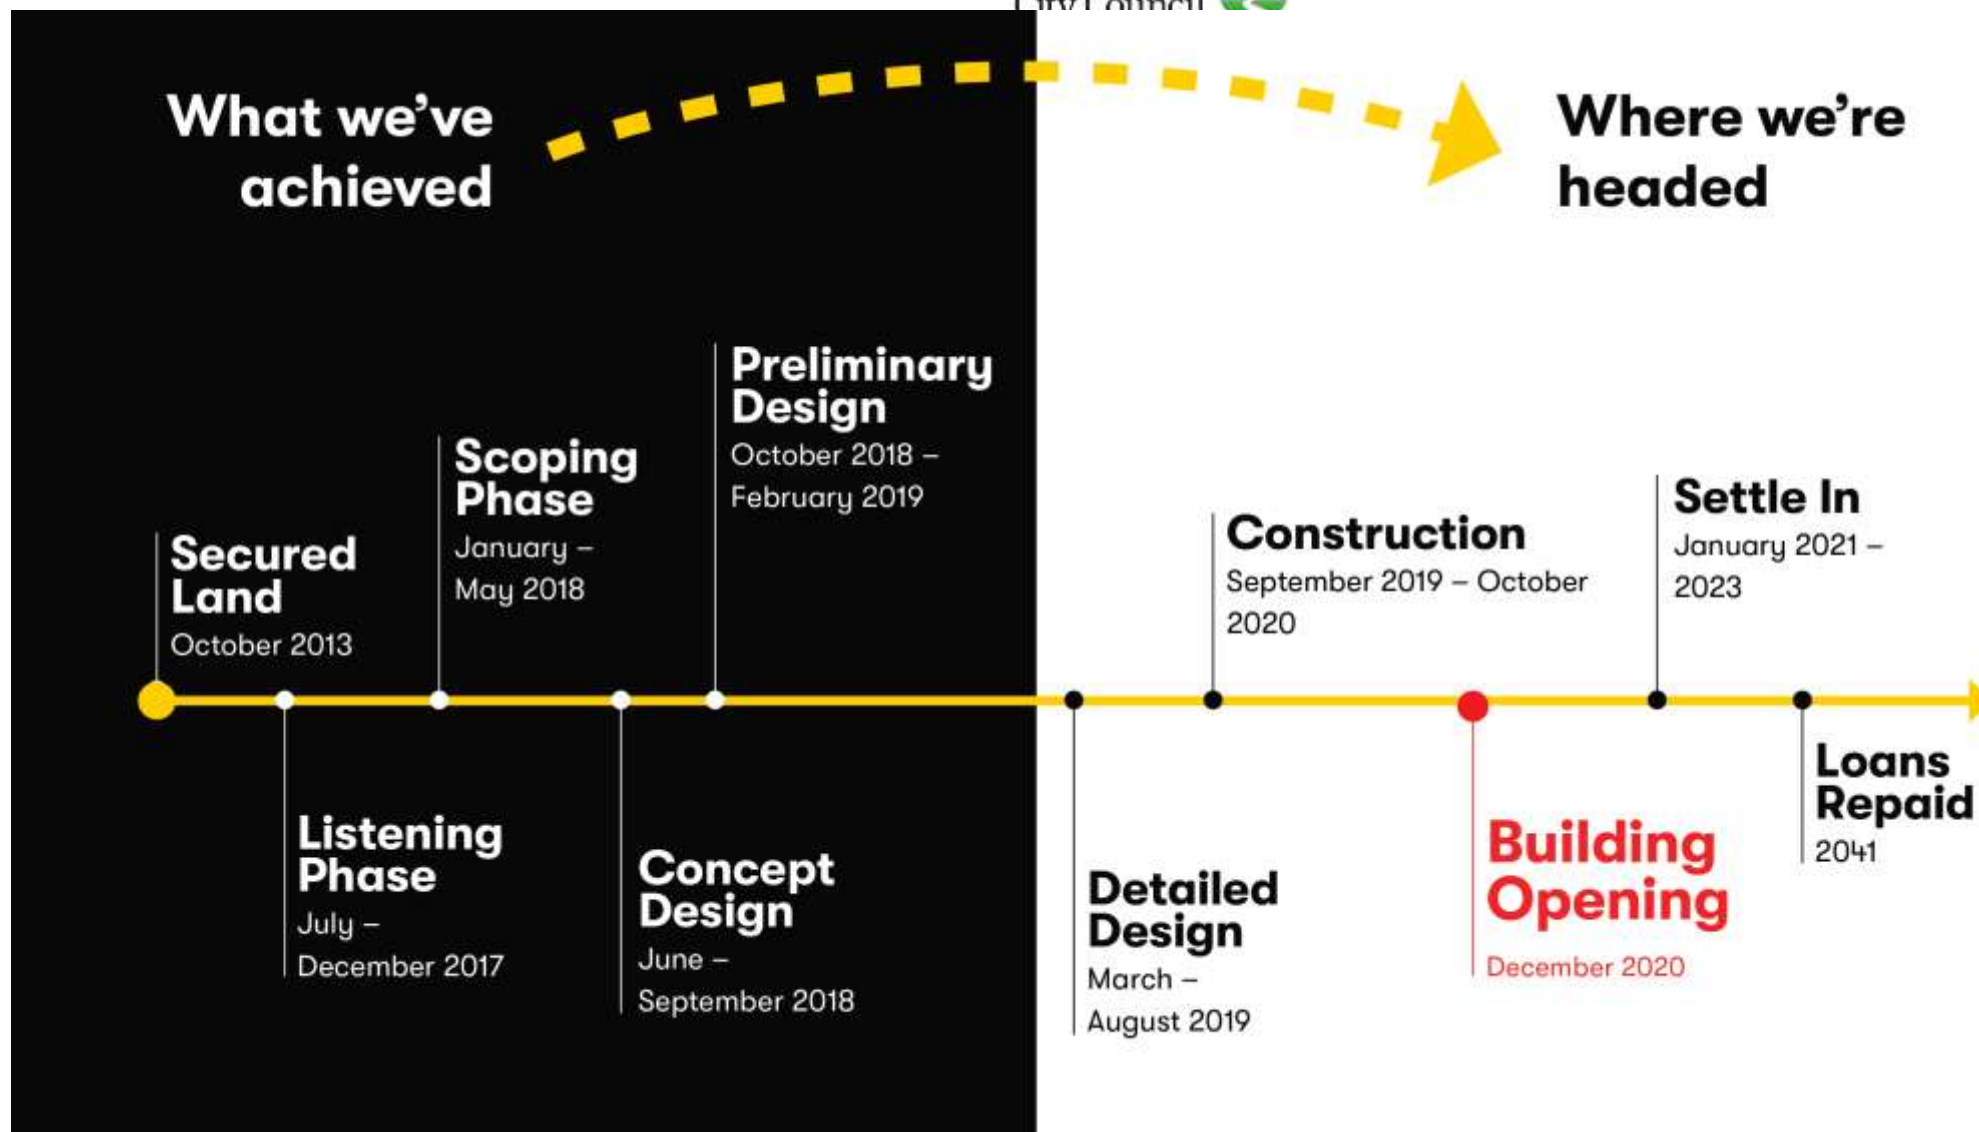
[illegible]

What we've achieved

Where we're headed

Secured Land
October 2013

Listening Phase
July – December 2017

Scoping Phase
January – May 2018

Concept Design
June – September 2018

Preliminary Design
October 2018 – February 2019

Detailed Design
March – August 2019

Construction
September 2019 – October 2020

Building Opening
December 2020

Settle In
January 2021 – 2023

Loans Repaid
2041